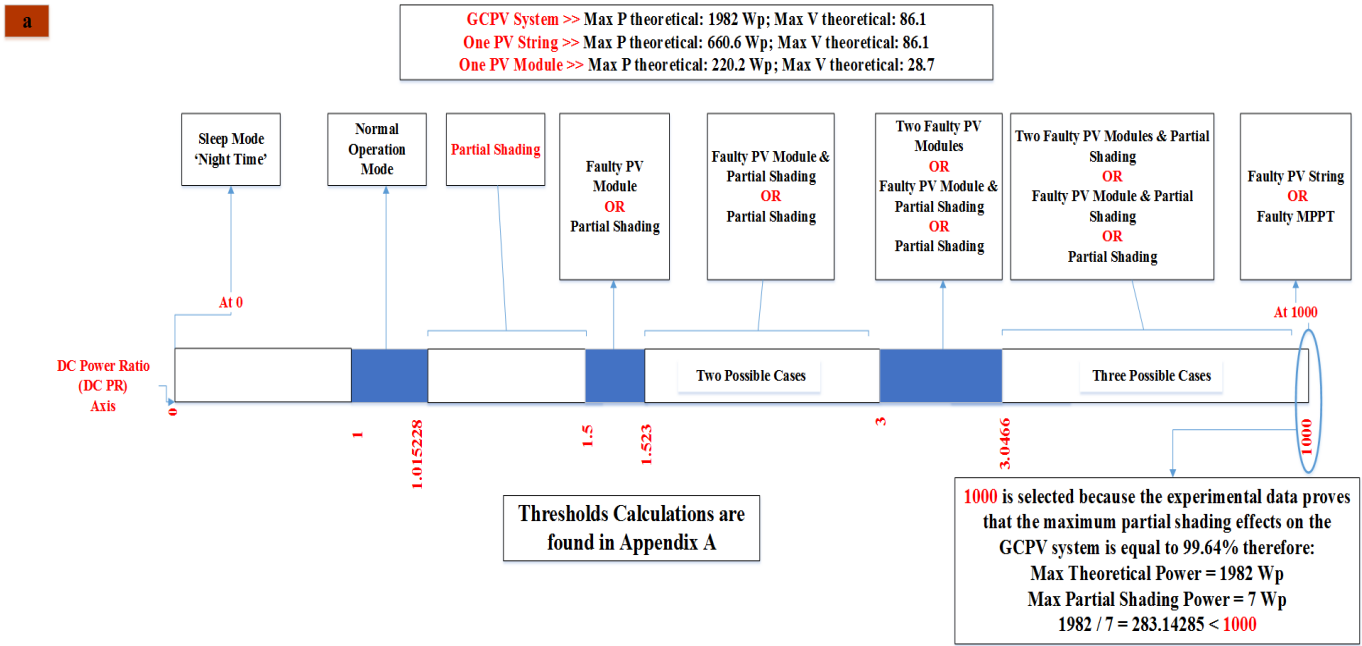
a

GCPV System >> Max P theoretical: 1982 Wp; Max V theoretical: 86.1
One PV String >> Max P theoretical: 660.6 Wp; Max V theoretical: 86.1
One PV Module >> Max P theoretical: 220.2 Wp; Max V theoretical: 28.7

Sleep Mode 'Night Time'

Normal Operation Mode

Partial Shading

Faulty PV Module OR Partial Shading

Faulty PV Module & Partial Shading OR Partial Shading

Two Faulty PV Modules OR Faulty PV Module & Partial Shading OR Partial Shading

Two Faulty PV Modules & Partial Shading OR Faulty PV Module & Partial Shading OR Partial Shading

Faulty PV String OR Faulty MPPT

At 0

At 1000

DC Power Ratio (DC PR) Axis

Two Possible Cases

Three Possible Cases

0

1

1.015228

1.5

1.523

3

3.0466

1000

Thresholds Calculations are found in Appendix A

1000 is selected because the experimental data proves that the maximum partial shading effects on the GCPV system is equal to 99.64% therefore:
Max Theoretical Power = 1982 Wp
Max Partial Shading Power = 7 Wp
1982 / 7 = 283.14285 < 1000